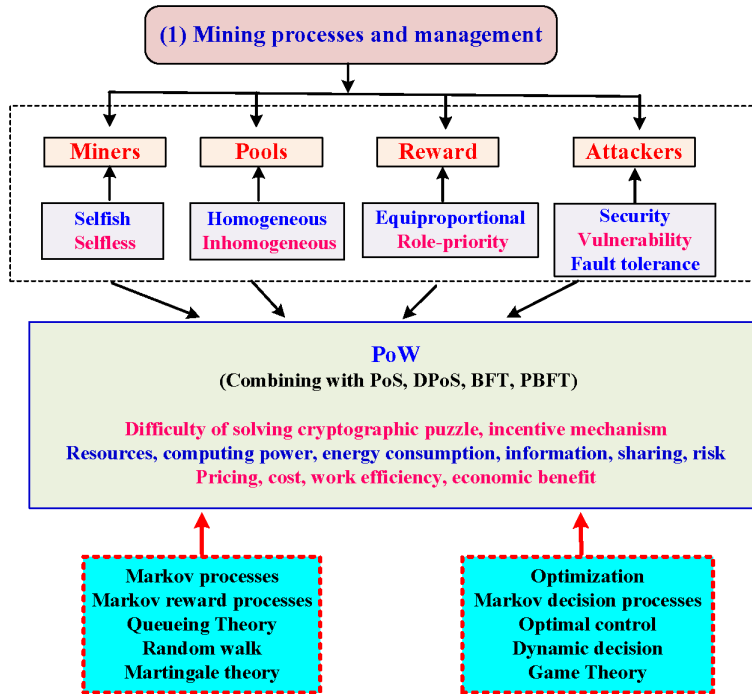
(1) Mining processes and management

Miners

Selfish
Selfless

Pools

Homogeneous
Inhomogeneous

Reward

Equiproportional
Role-priority

Attackers

Security
Vulnerability
Fault tolerance

PoW
(Combining with PoS, DPoS, BFT, PBFT)

Difficulty of solving cryptographic puzzle, incentive mechanism
Resources, computing power, energy consumption, information, sharing, risk
Pricing, cost, work efficiency, economic benefit

Markov processes
Markov reward processes
Queueing Theory
Random walk
Martingale theory

Optimization
Markov decision processes
Optimal control
Dynamic decision
Game Theory